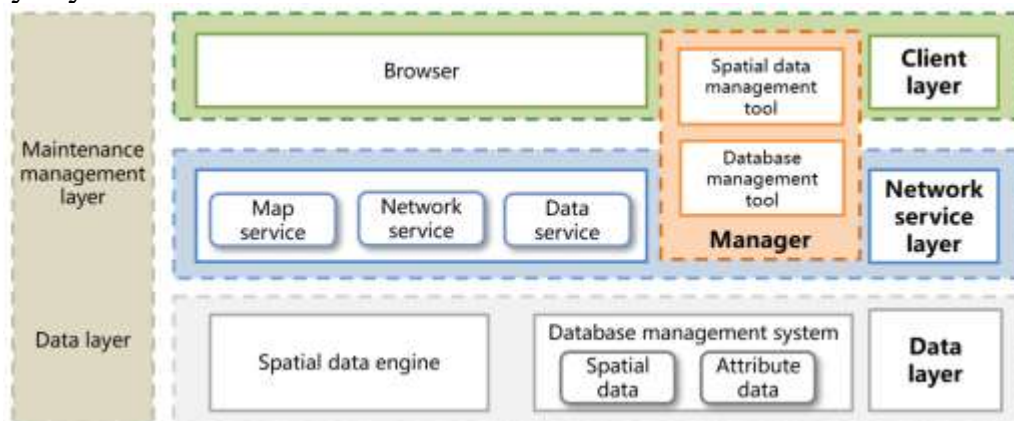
Maintenance management layer

Data layer

Browser

Spatial data management tool

Client layer

Map service

Network service

Data service

Database management tool

Manager

Network service layer

Spatial data engine

Database management system

Spatial data

Attribute data

Data layer